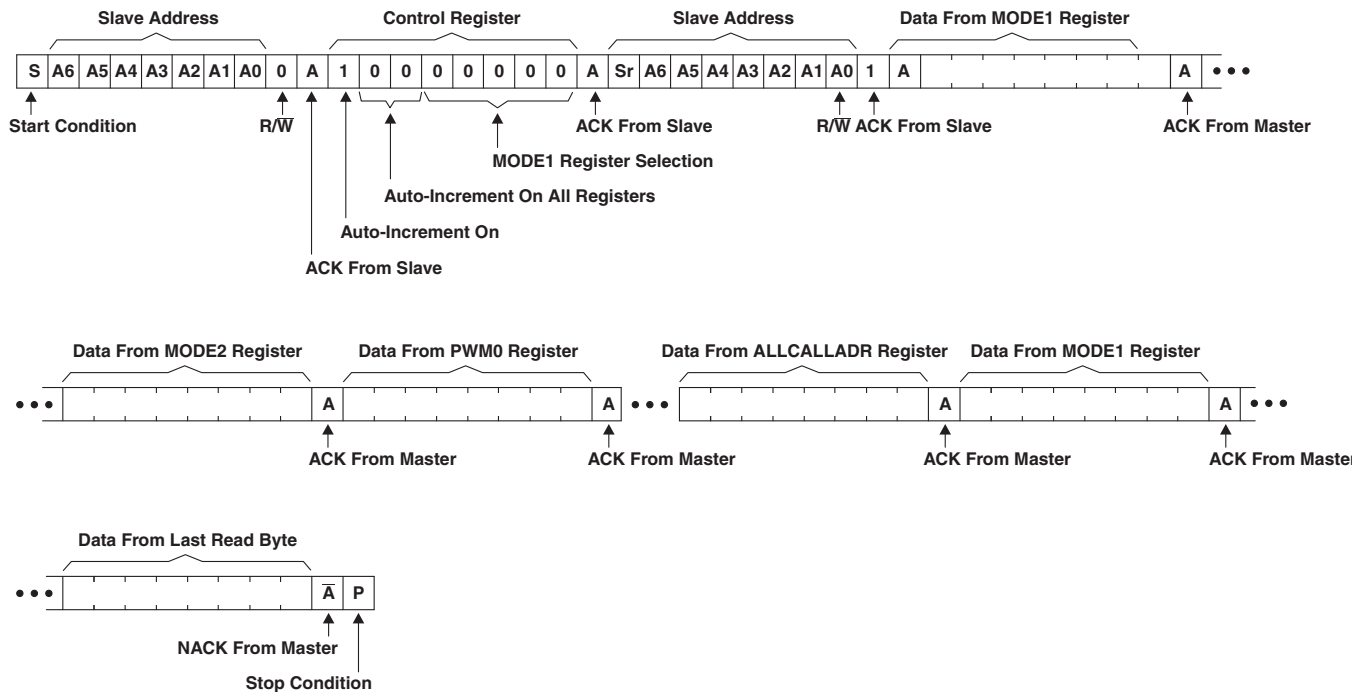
Slave Address

Control Register

Slave Address

Data From MODE1 Register

S A6 A5 A4 A3 A2 A1 A0 0 A 1 0 0 0 0 0 0 0 A Sr A6 A5 A4 A3 A2 A1 A0 1 A A • • •

Start Condition

$R/\overline{W}$

ACK From Slave

MODE1 Register Selection

Auto-Increment On All Registers

Auto-Increment On

ACK From Slave

$R/\overline{W}$ ACK From Slave

ACK From Master

Data From MODE2 Register

Data From PWM0 Register

Data From ALLCALLADR Register

Data From MODE1 Register

• • • A A • • • A A • • •

ACK From Master

ACK From Master

ACK From Master

ACK From Master

Data From Last Read Byte

• • • $\overline{A}$ P

NACK From Master

Stop Condition